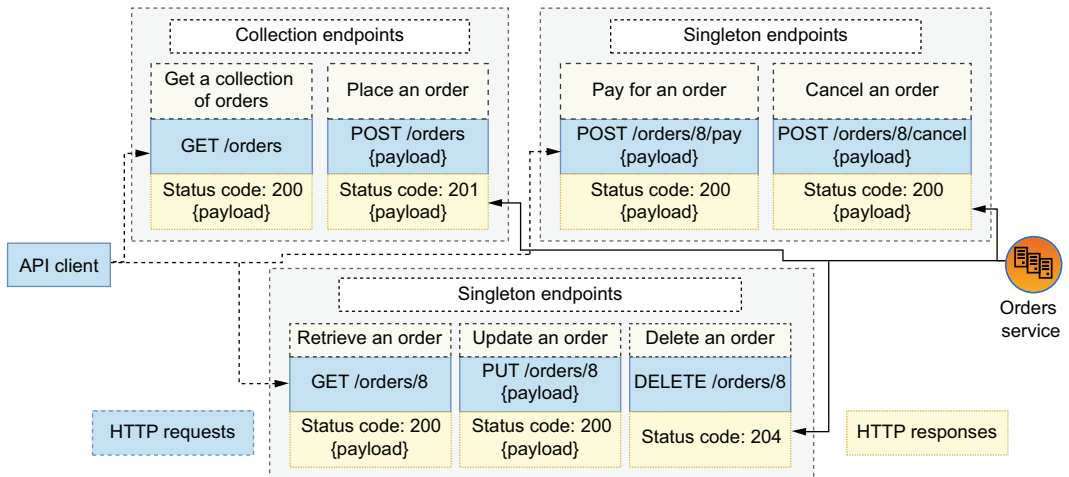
Collection endpoints

Get a collection of orders
GET /orders
Status code: 200 {payload}

Place an order
POST /orders {payload}
Status code: 201 {payload}

Singleton endpoints

Pay for an order
POST /orders/8/pay {payload}
Status code: 200 {payload}

Cancel an order
POST /orders/8/cancel {payload}
Status code: 200 {payload}

API client

Orders service

Singleton endpoints

Retrieve an order
GET /orders/8
Status code: 200 {payload}

Update an order
PUT /orders/8 {payload}
Status code: 200 {payload}

Delete an order
DELETE /orders/8
Status code: 204

HTTP requests

HTTP responses